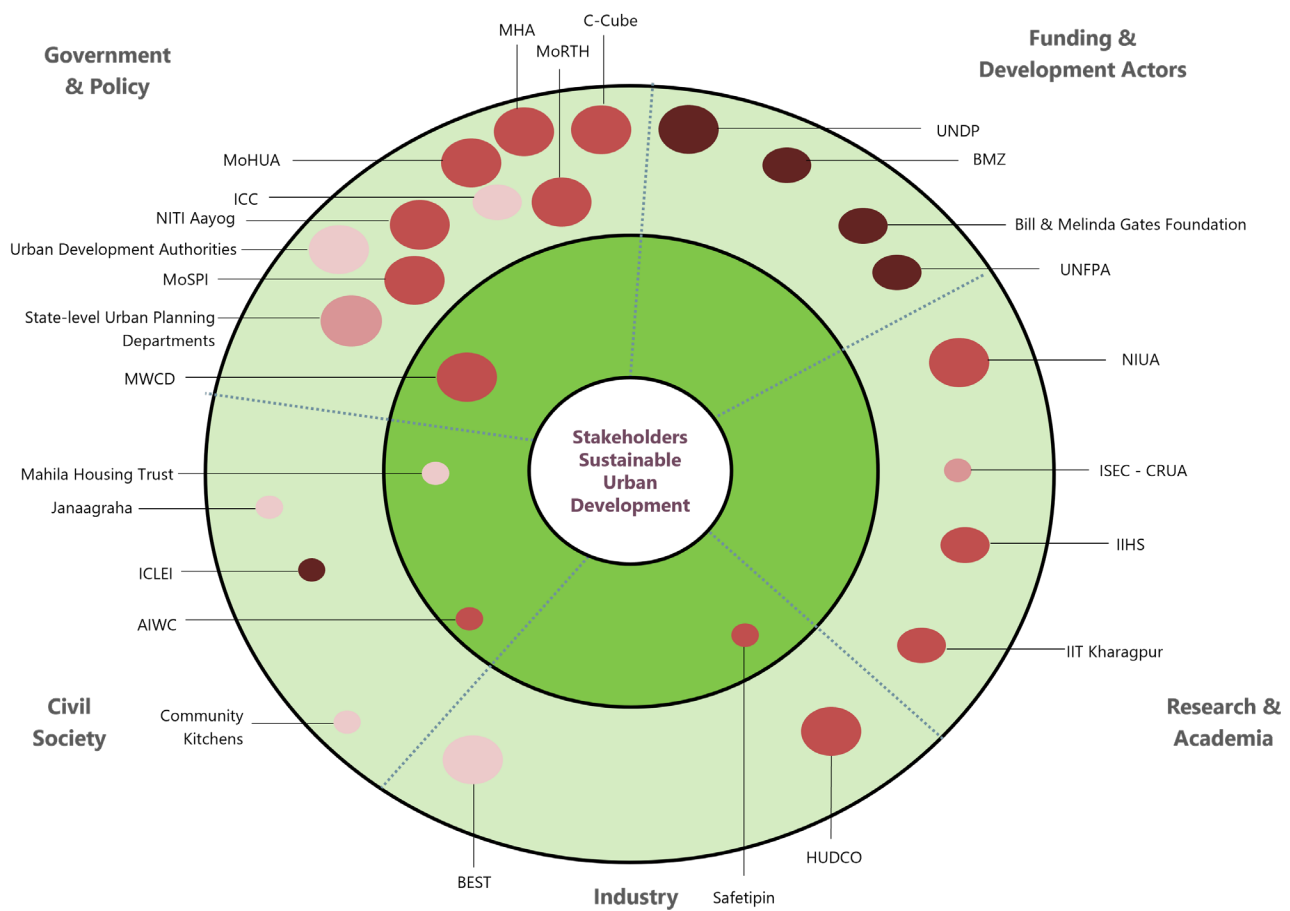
Government & Policy

MHA

C-Cube

MoRTH

Funding & Development Actors

MoHUA

ICC

NITI Aayog

Urban Development Authorities

MoSPI

State-level Urban Planning Departments

MWCD

UNDP

BMZ

Bill & Melinda Gates Foundation

UNFPA

NIUA

Stakeholders Sustainable Urban Development

Mahila Housing Trust

Janaagraha

ICLEI

AIWC

ISEC - CRUA

IIHS

IIT Kharagpur

Civil Society

Community Kitchens

Research & Academia

HUDCO

BEST

Industry

Safetipin